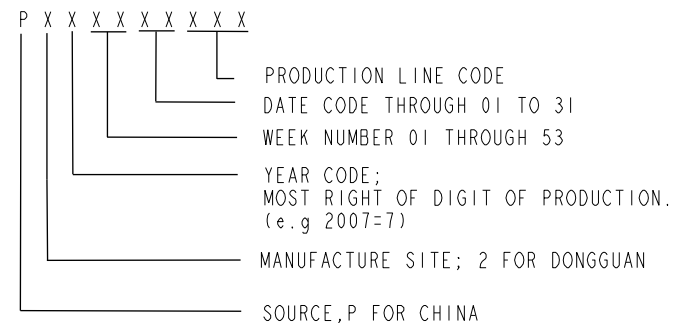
P X X X X X X X X X

PRODUCTION LINE CODE

DATE CODE THROUGH 01 TO 31

WEEK NUMBER 01 THROUGH 53

YEAR CODE;
MOST RIGHT OF DIGIT OF PRODUCTION.
(e.g 2007=7)

MANUFACTURE SITE; 2 FOR DONGGUAN

SOURCE,P FOR CHINA